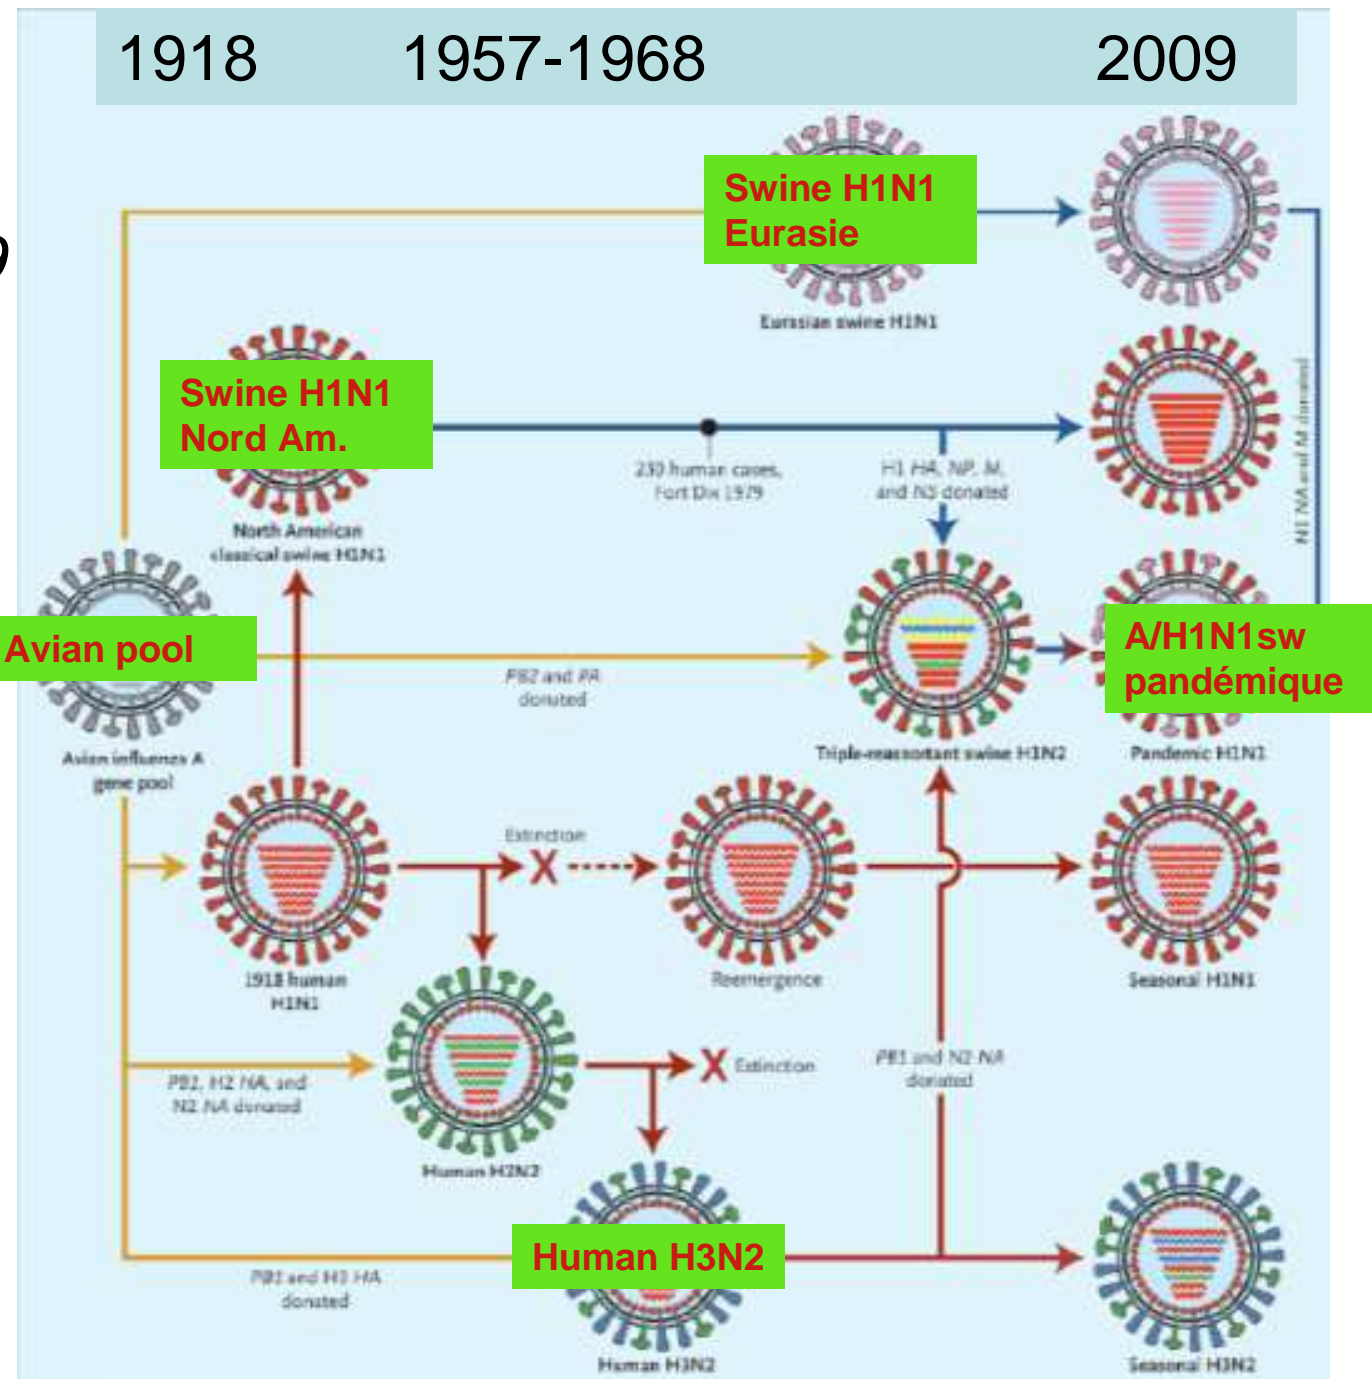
1918 1957-1968 2009

Swine H1N1 Eurasie

Eurasian swine H1N1

Swine H1N1 Nord Am.

North American classical swine H1N1

230 human cases, Fort Dix 1979

H1 HA, NP, M, and NS donated

N1 NA and M donated

Avian pool

Avian influenza A gene pool

PB2 and PA donated

Triple-reassortant swine H1N2

A/H1N1sw pandémique

Pandemic H1N1

Extinction

1918 human H1N1

Reemergence

Seasonal H1N1

PB1, H2 HA, and N2 NA donated

Human H2N2

Extinction

PB1 and N2 NA donated

PB1 and H3 HA donated

Human H3N2

Human H3N2

Seasonal H3N2